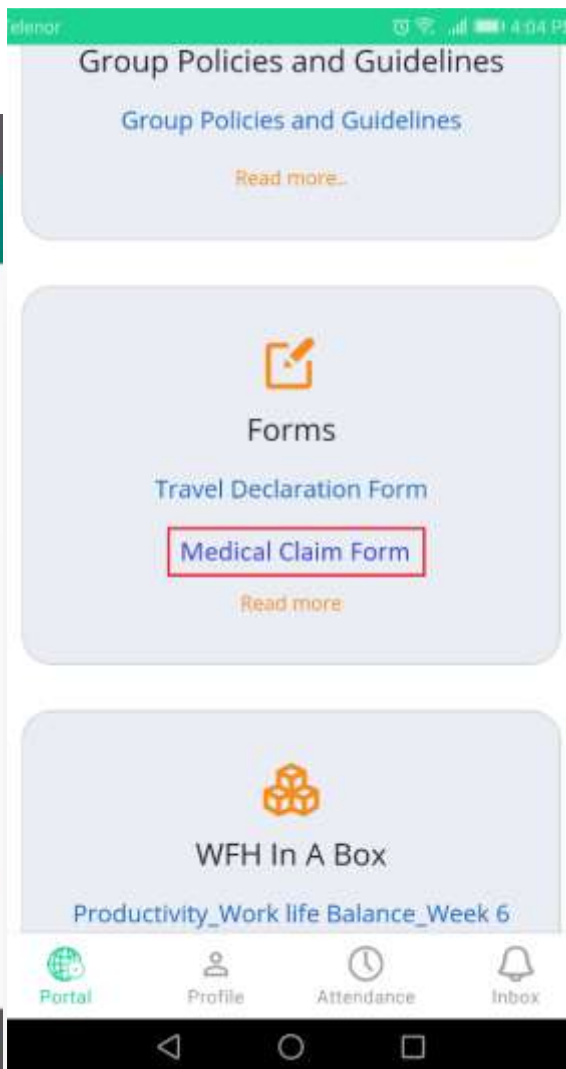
elenor 4:04 P

Group Policies and Guidelines

Group Policies and Guidelines

Read more..

Forms

Travel Declaration Form

Medical Claim Form

Read more

WFH In A Box

Productivity_Work life Balance_Week 6

Portal

Profile

Attendance

Inbox